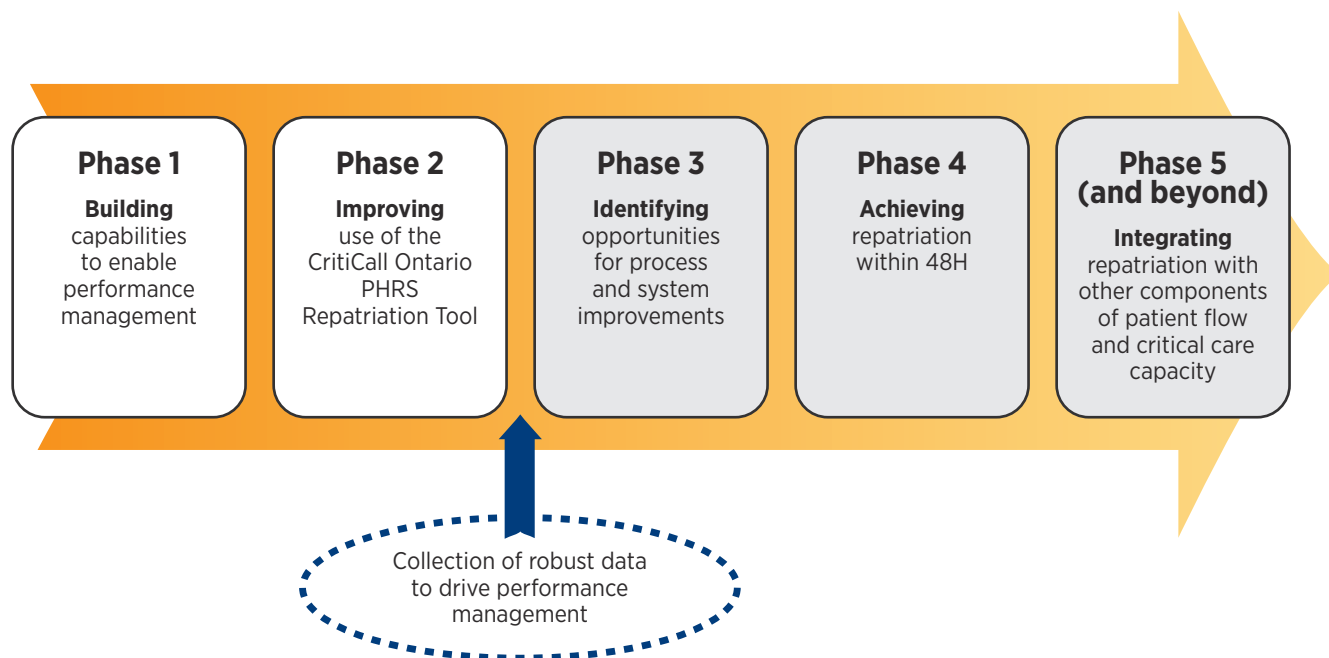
Phase 1

Building capabilities to enable performance management

Phase 2

Improving use of the CritiCall Ontario PHRS Repatriation Tool

Phase 3

Identifying opportunities for process and system improvements

Phase 4

Achieving repatriation within 48H

Phase 5 (and beyond)

Integrating repatriation with other components of patient flow and critical care capacity

Collection of robust data to drive performance management